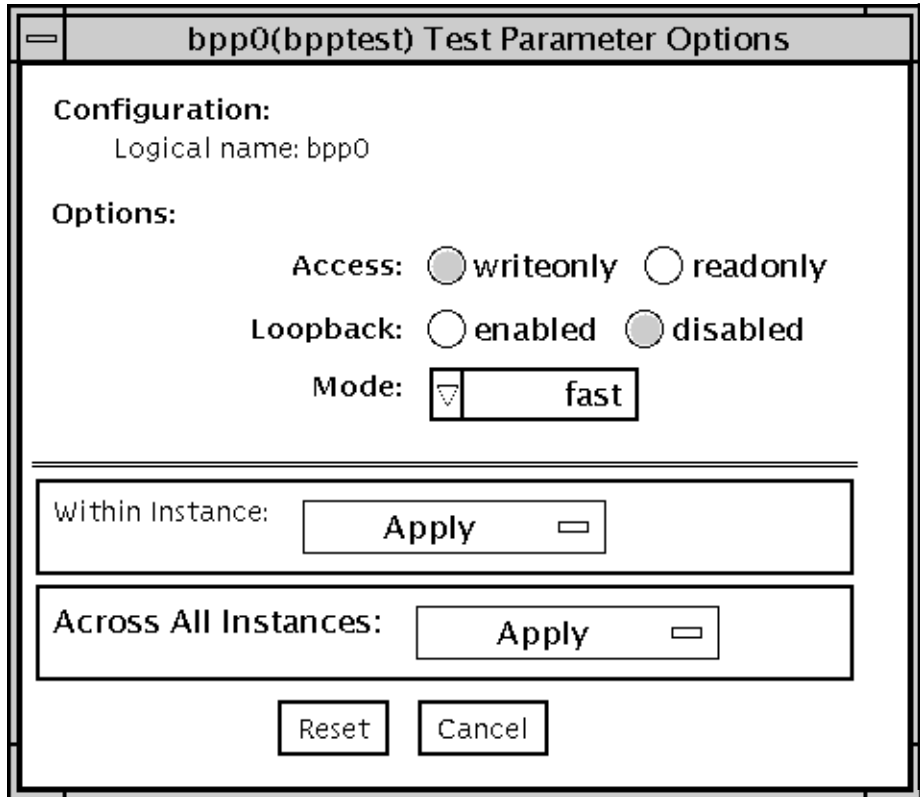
bpp0(bpptest) Test Parameter Options

Configuration:
Logical name: bpp0

Options:

Access: writeonly readonly

Loopback: enabled disabled

Mode: fast

Within Instance: Apply

Across All Instances: Apply

Reset Cancel